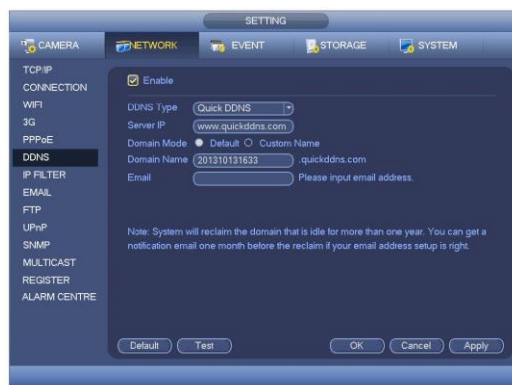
SETTING

CAMERA
NETWORK
EVENT
STORAGE
SYSTEM

TCP/IP
CONNECTION
WIFI
3G
PPPoE
DDNS
IP FILTER
EMAIL
FTP
UPnP
SNMP
MULTICAST
REGISTER
ALARM CENTRE

Enable

DDNS Type Quick DDNS
Server IP www.quickddns.com
Domain Mode Default Custom Name
Domain Name 201310131633 .quickddns.com
Email Please input email address.

Note: System will reclaim the domain that is idle for more than one year. You can get a notification email one month before the reclaim if your email address setup is right.

Default Test OK Cancel Apply